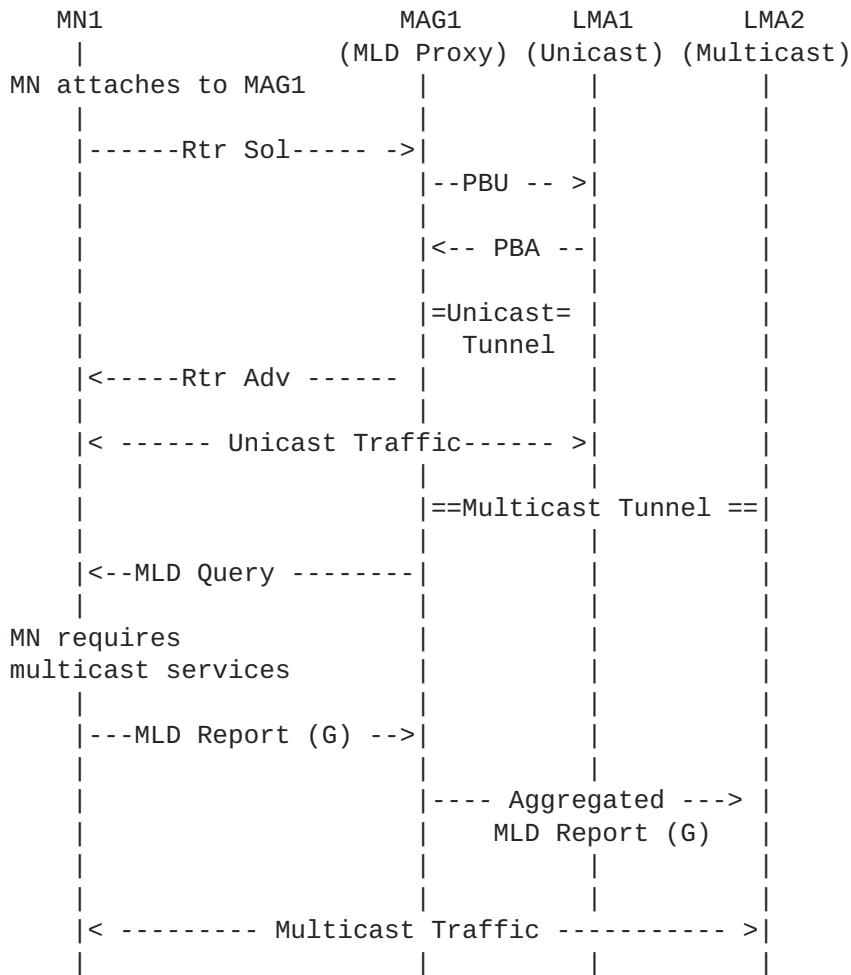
MN1 MAG1 LMA1 LMA2
(MLD Proxy) (Unicast) (Multicast)

MN attaches to MAG1

------Rtr Sol----- ->

--PBU -- >

<-- PBA --

=Unicast=
Tunnel

<-----Rtr Adv ------

< ------ Unicast Traffic------ >

==Multicast Tunnel ==

<--MLD Query --------

MN requires
multicast services

---MLD Report (G) -->

---- Aggregated --->
MLD Report (G)

< --------- Multicast Traffic ----------- >